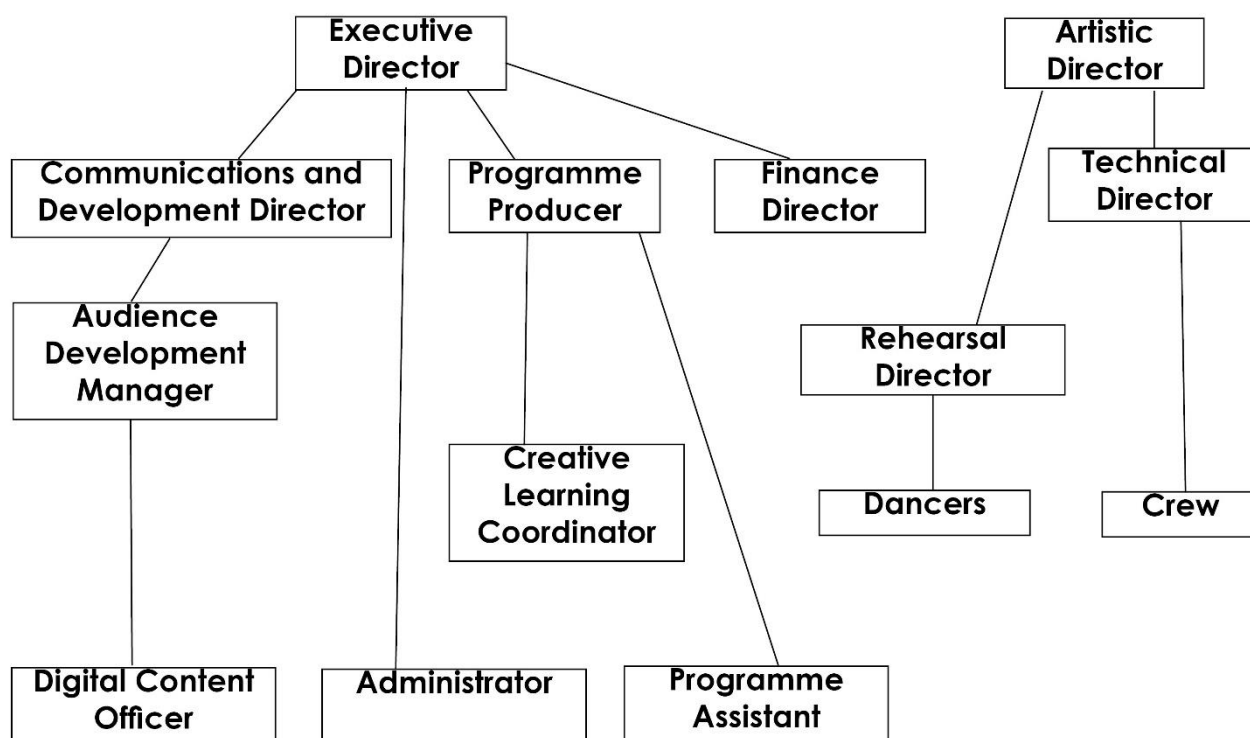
Executive Director

Artistic Director

Communications and Development Director

Programme Producer

Finance Director

Technical Director

Audience Development Manager

Rehearsal Director

Creative Learning Coordinator

Dancers

Crew

Digital Content Officer

Administrator

Programme Assistant